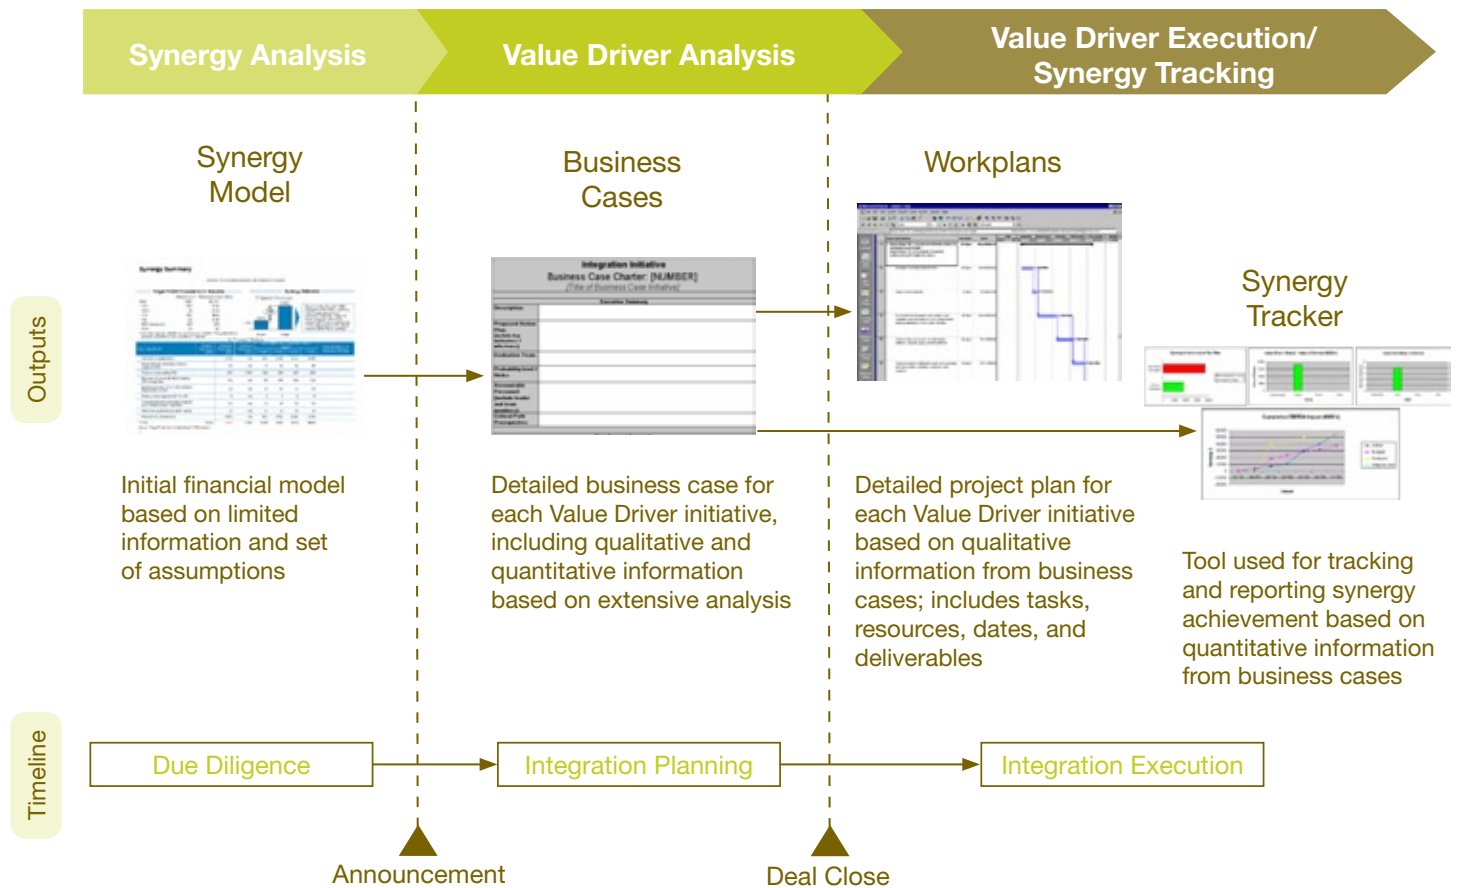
Synergy Analysis

Value Driver Analysis

Value Driver Execution/ Synergy Tracking

Outputs

Synergy Model

Business Cases

Integration Initiative
Business Case Charter: [NUMBER]
[Title of Business Case Initiative]

Workplans

Synergy Tracker

Initial financial model based on limited information and set of assumptions

Detailed business case for each Value Driver initiative, including qualitative and quantitative information based on extensive analysis

Detailed project plan for each Value Driver initiative based on qualitative information from business cases; includes tasks, resources, dates, and deliverables

Tool used for tracking and reporting synergy achievement based on quantitative information from business cases

Timeline

Due Diligence

Integration Planning

Integration Execution

Announcement

Deal Close